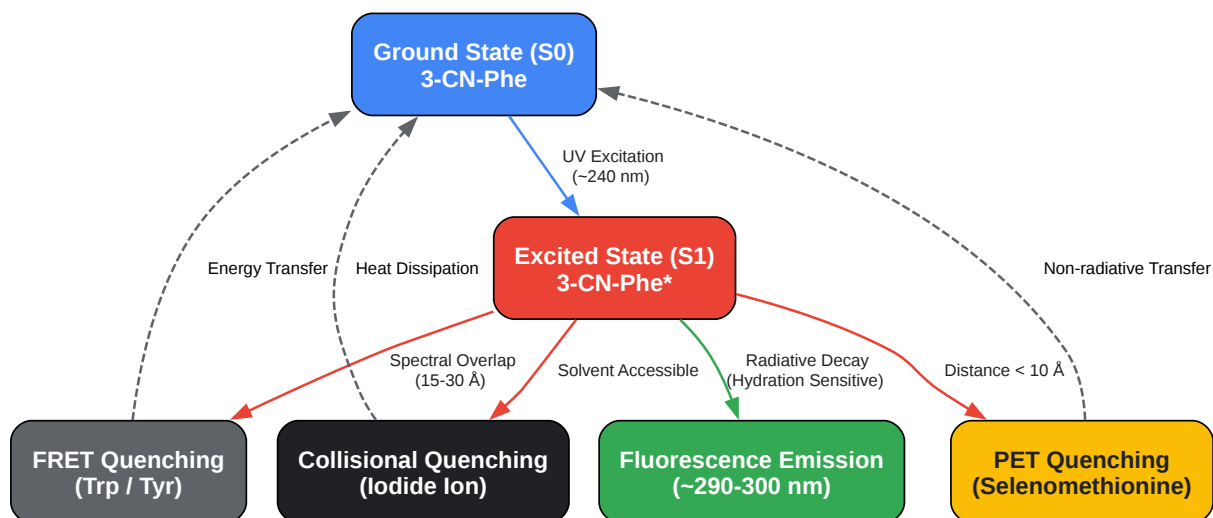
Ground State (S0)
3-CN-Phe

UV Excitation
(~240 nm)

Energy Transfer

Heat Dissipation

Excited State (S1)
3-CN-Phe*

Non-radiative Transfer

Spectral Overlap
(15-30 Å)

Solvent Accessible

Radiative Decay
(Hydration Sensitive)

Distance < 10 Å

FRET Quenching
(Trp / Tyr)

Collisional Quenching
(Iodide Ion)

Fluorescence Emission
(~290-300 nm)

PET Quenching
(Selenomethionine)